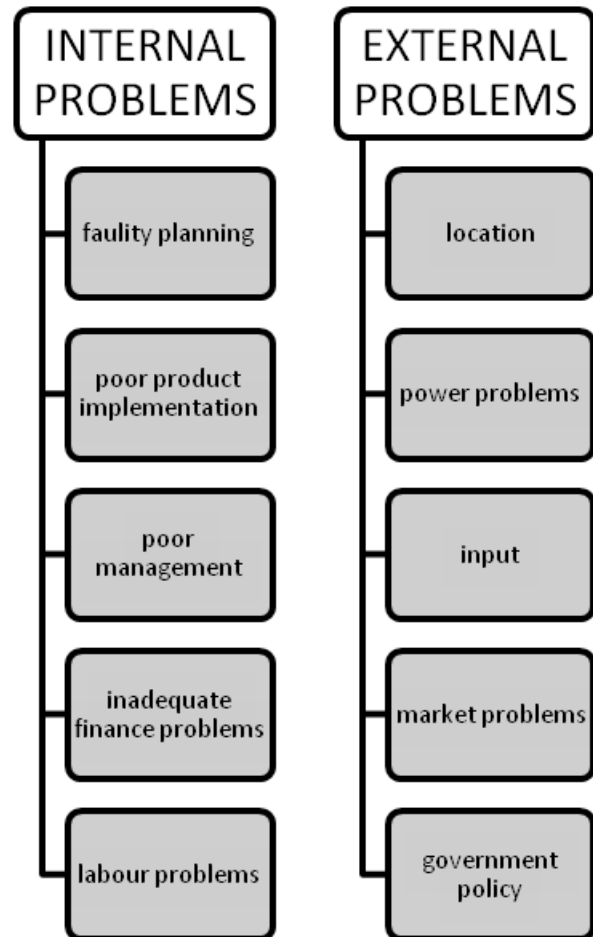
INTERNAL PROBLEMS

faulity planning

poor product implementation

poor management

inadequate finance problems

labour problems

EXTERNAL PROBLEMS

location

power problems

input

market problems

government policy